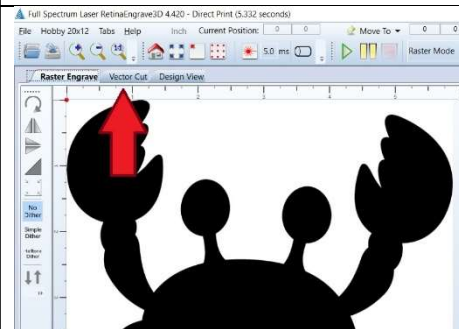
Full Spectrum Laser RetinaEngrave3D 4.420 - Direct Print (5.332 seconds)
File Hobby 20x12 Tabs Help Inch Current Position: 0 0 Move To 0 0
5.0 ms Raster Mode
Raster Engrave Vector Cut Design View
1 2 3 4 5
No Dither
Simple Dither
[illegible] Dither